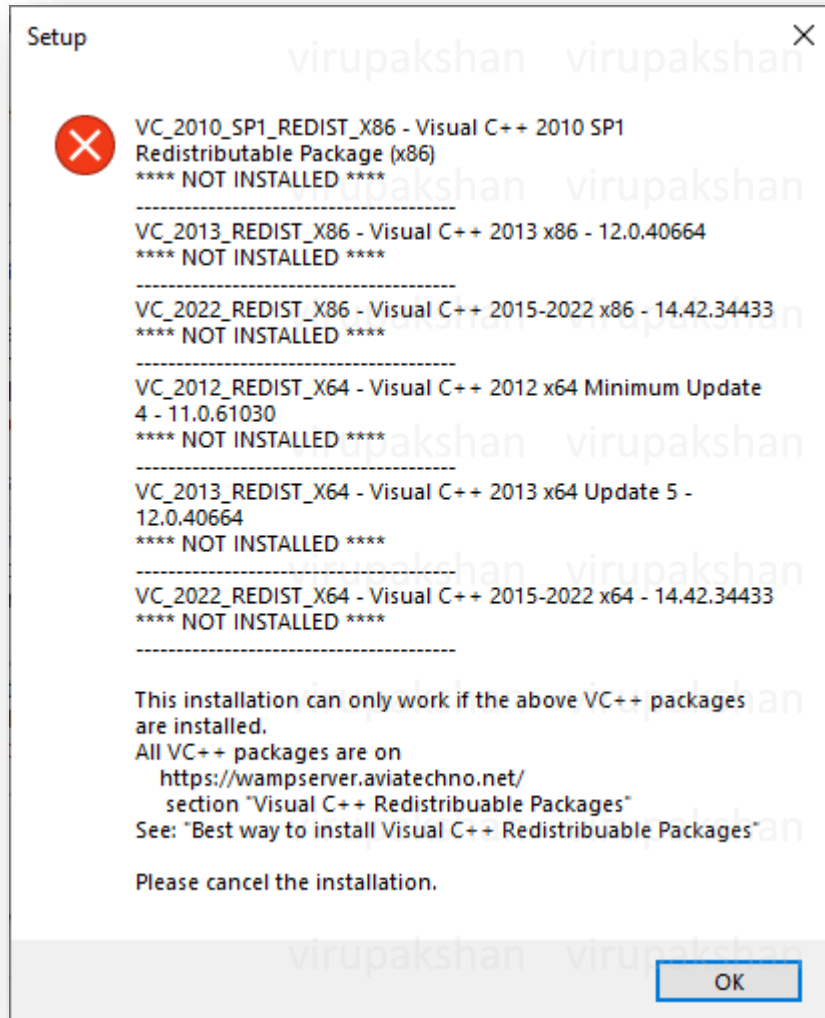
Setup

VC_2010_SP1_REDIST_X86 - Visual C++ 2010 SP1 Redistributable Package (x86)
**** NOT INSTALLED ****
----------------------------------------
VC_2013_REDIST_X86 - Visual C++ 2013 x86 - 12.0.40664
**** NOT INSTALLED ****
----------------------------------------
VC_2022_REDIST_X86 - Visual C++ 2015-2022 x86 - 14.42.34433
**** NOT INSTALLED ****
----------------------------------------
VC_2012_REDIST_X64 - Visual C++ 2012 x64 Minimum Update 4 - 11.0.61030
**** NOT INSTALLED ****
----------------------------------------
VC_2013_REDIST_X64 - Visual C++ 2013 x64 Update 5 - 12.0.40664
**** NOT INSTALLED ****
----------------------------------------
VC_2022_REDIST_X64 - Visual C++ 2015-2022 x64 - 14.42.34433
**** NOT INSTALLED ****
----------------------------------------

This installation can only work if the above VC++ packages are installed.
All VC++ packages are on
https://wampserver.aviatechno.net/
section "Visual C++ Redistribuable Packages"
See: "Best way to install Visual C++ Redistribuable Packages"

Please cancel the installation.

OK

virupakshan virupakshan virupakshan virupakshan virupakshan virupakshan virupakshan virupakshan